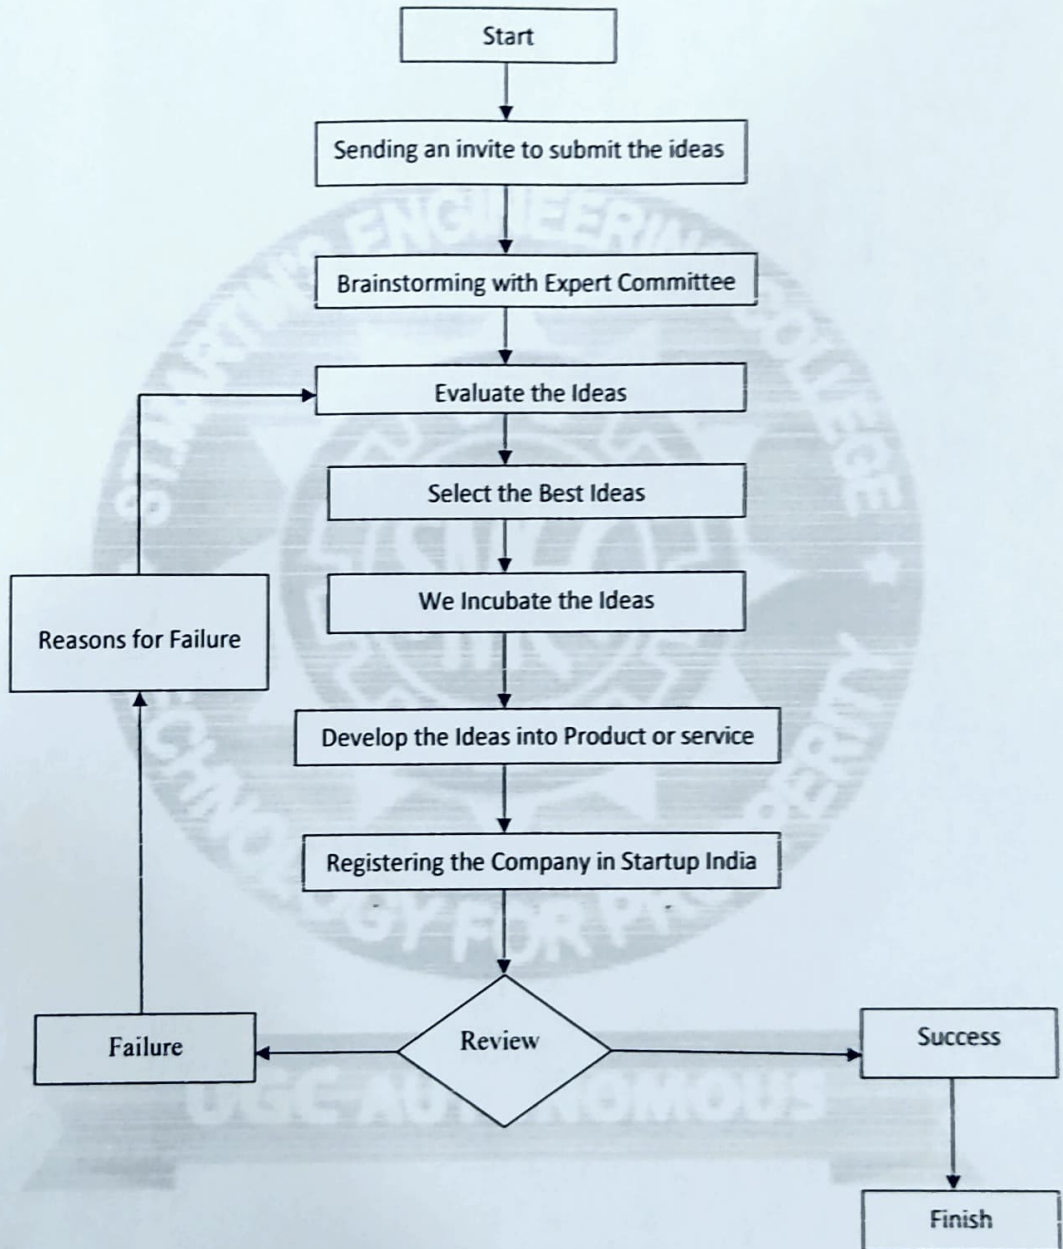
Start

Sending an invite to submit the ideas

Brainstorming with Expert Committee

Evaluate the Ideas

Select the Best Ideas

We Incubate the Ideas

Develop the Ideas into Product or service

Registering the Company in Startup India

Review

Failure

Reasons for Failure

Success

Finish

ENGINEERING COLLEGE

TECHNOLOGY FOR PROSPERITY

UGC AUTONOMOUS